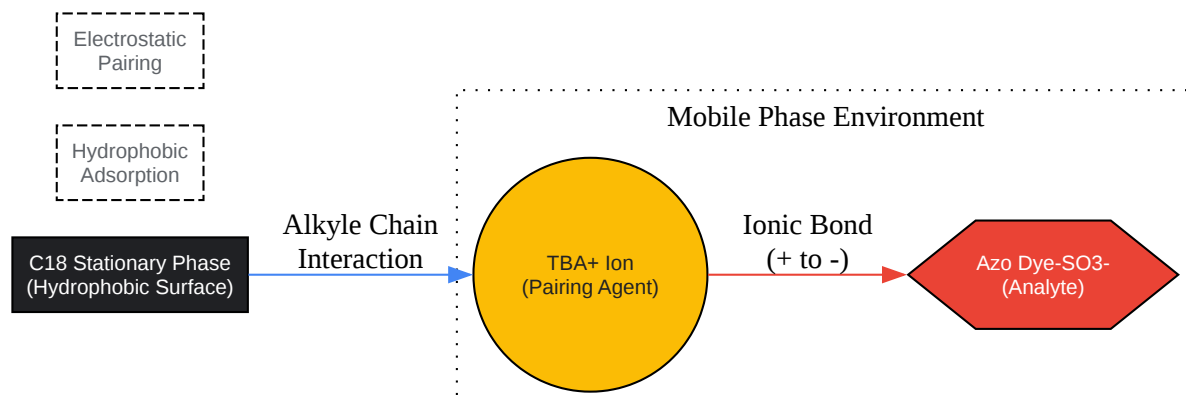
Electrostatic Pairing

Hydrophobic Adsorption

Mobile Phase Environment

C18 Stationary Phase (Hydrophobic Surface)

Alkyle Chain Interaction

TBA+ Ion (Pairing Agent)

Ionic Bond (+ to -)

Azo Dye-SO3- (Analyte)